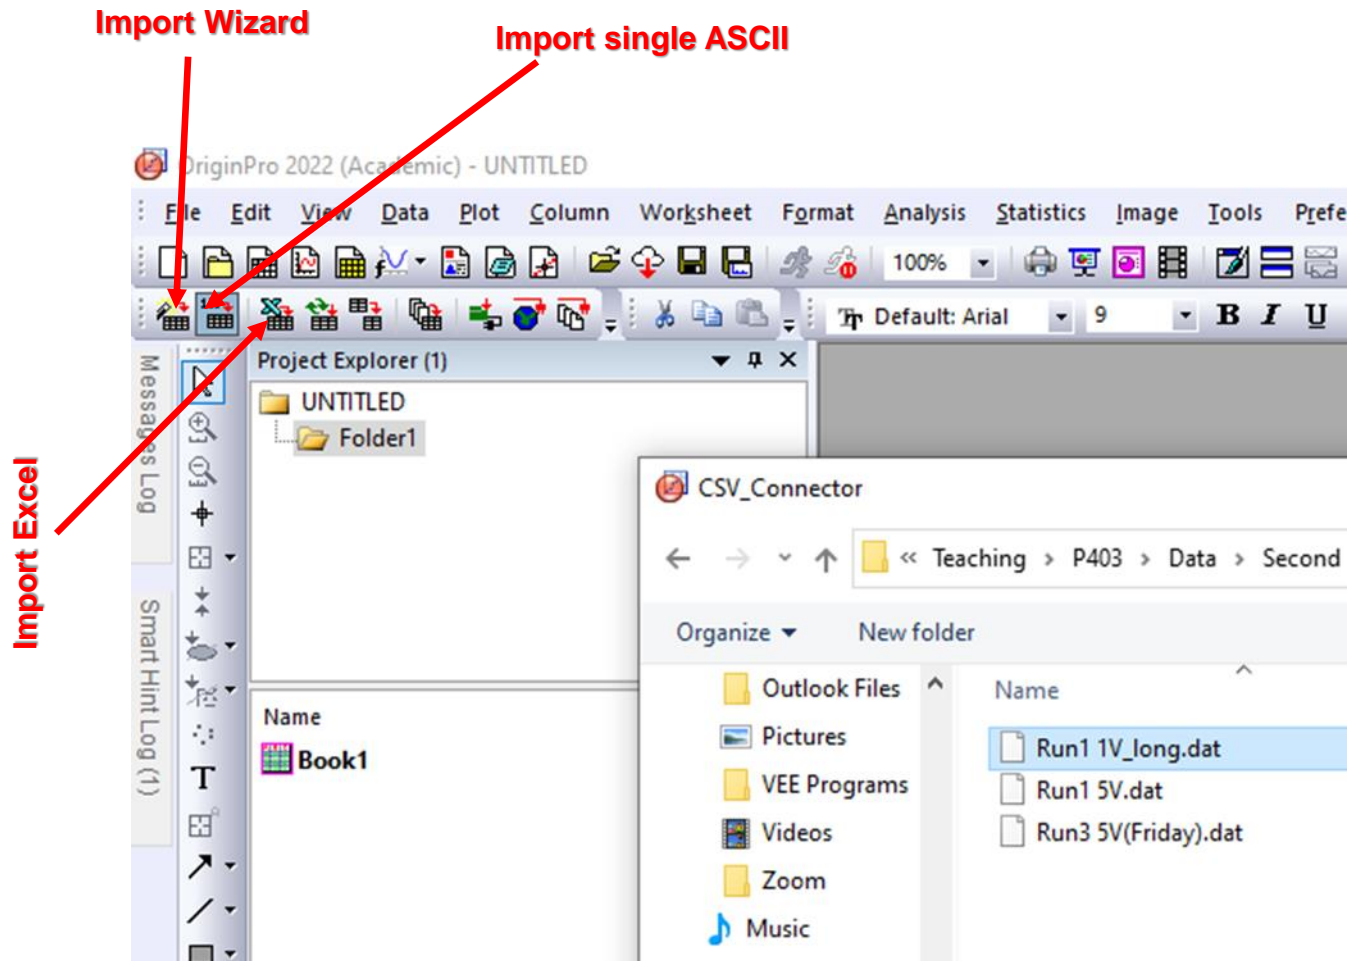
Import Wizard

Import single ASCII

Import Excel

OriginPro 2022 (Academic) - UNTITLED

File Edit View Data Plot Column Worksheet Format Analysis Statistics Image Tools Prefe

100%

Default: Arial 9 B I U

Messages Log

Smart Hint Log (1)

Project Explorer (1)

UNTITLED

Folder1

Name

Book1

CSV_Connector

« Teaching › P403 › Data › Second

Organize ▾ New folder

Outlook Files

Pictures

VEE Programs

Videos

Zoom

Music

Name

Run1 1V_long.dat

Run1 5V.dat

Run3 5V(Friday).dat